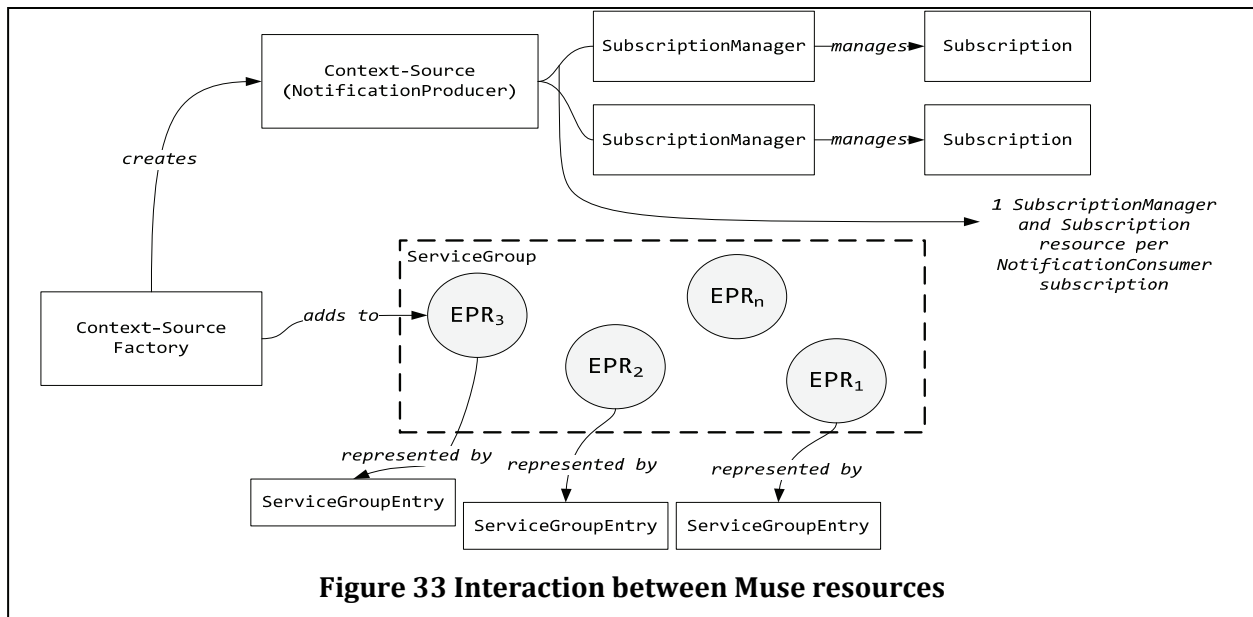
Context-Source (NotificationProducer)

SubscriptionManager

manages

Subscription

SubscriptionManager

manages

Subscription

creates

1 SubscriptionManager and Subscription resource per NotificationConsumer subscription

ServiceGroup

Context-Source Factory

adds to

$EPR_3$

$EPR_n$

$EPR_2$

$EPR_1$

represented by

represented by

represented by

ServiceGroupEntry

ServiceGroupEntry

ServiceGroupEntry

**Figure 33 Interaction between Muse resources**